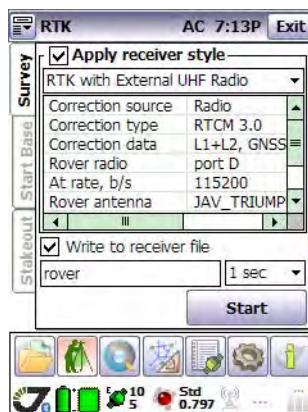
RTK AC 7:13P Exit

Survey

Start Base

Stakeout

Apply receiver style

RTK with External UHF Radio

| Correction source | Radio |
|---|---|
| Correction type | RTCM 3.0 |
| Correction data | L1+L2, GNSS |
| Rover radio | port D |
| At rate, b/s | 115200 |
| Rover antenna | JAV_TRIUMP |

Write to receiver file

rover

1 sec

Start

10

5

Std

0.797